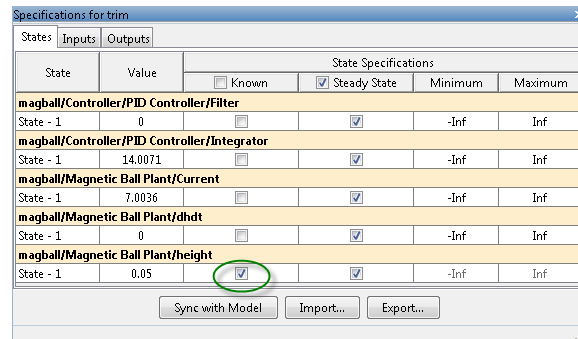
Specifications for trim

States | Inputs | Outputs

| State | Value | Known | Steady State | Minimum | Maximum |
|---|---|---|---|---|---|
| | | State Specifications | | | |
| magball/Controller/PID Controller/Filter | | | | | |
| State - 1 | 0 | ☐ | ☑ | -Inf | Inf |
| magball/Controller/PID Controller/Integrator | | | | | |
| State - 1 | 14.0071 | ☐ | ☑ | -Inf | Inf |
| magball/Magnetic Ball Plant/Current | | | | | |
| State - 1 | 7.0036 | ☐ | ☑ | -Inf | Inf |
| magball/Magnetic Ball Plant/dhdt | | | | | |
| State - 1 | 0 | ☐ | ☑ | -Inf | Inf |
| magball/Magnetic Ball Plant/height | | | | | |
| State - 1 | 0.05 | ☑ | ☑ | -Inf | Inf |

Sync with Model | Import... | Export...